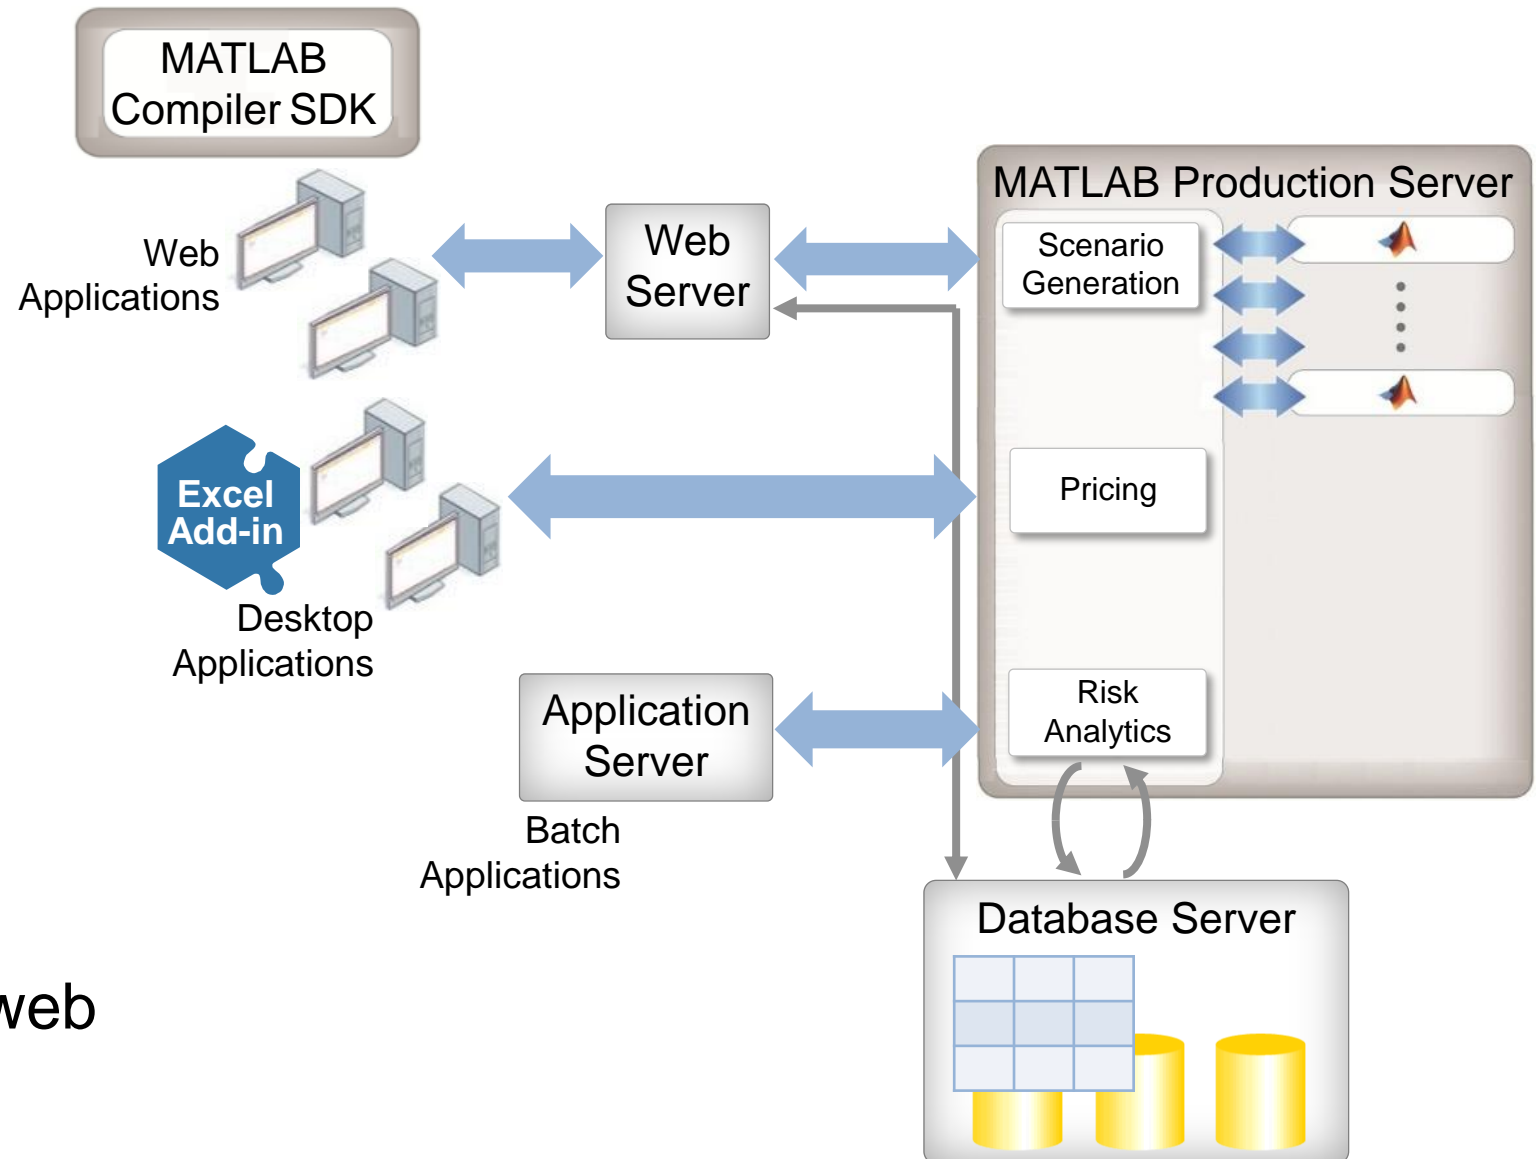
MATLAB Compiler SDK

Web Applications

Web Server

MATLAB Production Server

Scenario Generation

Excel Add-in

Desktop Applications

Pricing

Application Server

Batch Applications

Risk Analytics

Database Server

web